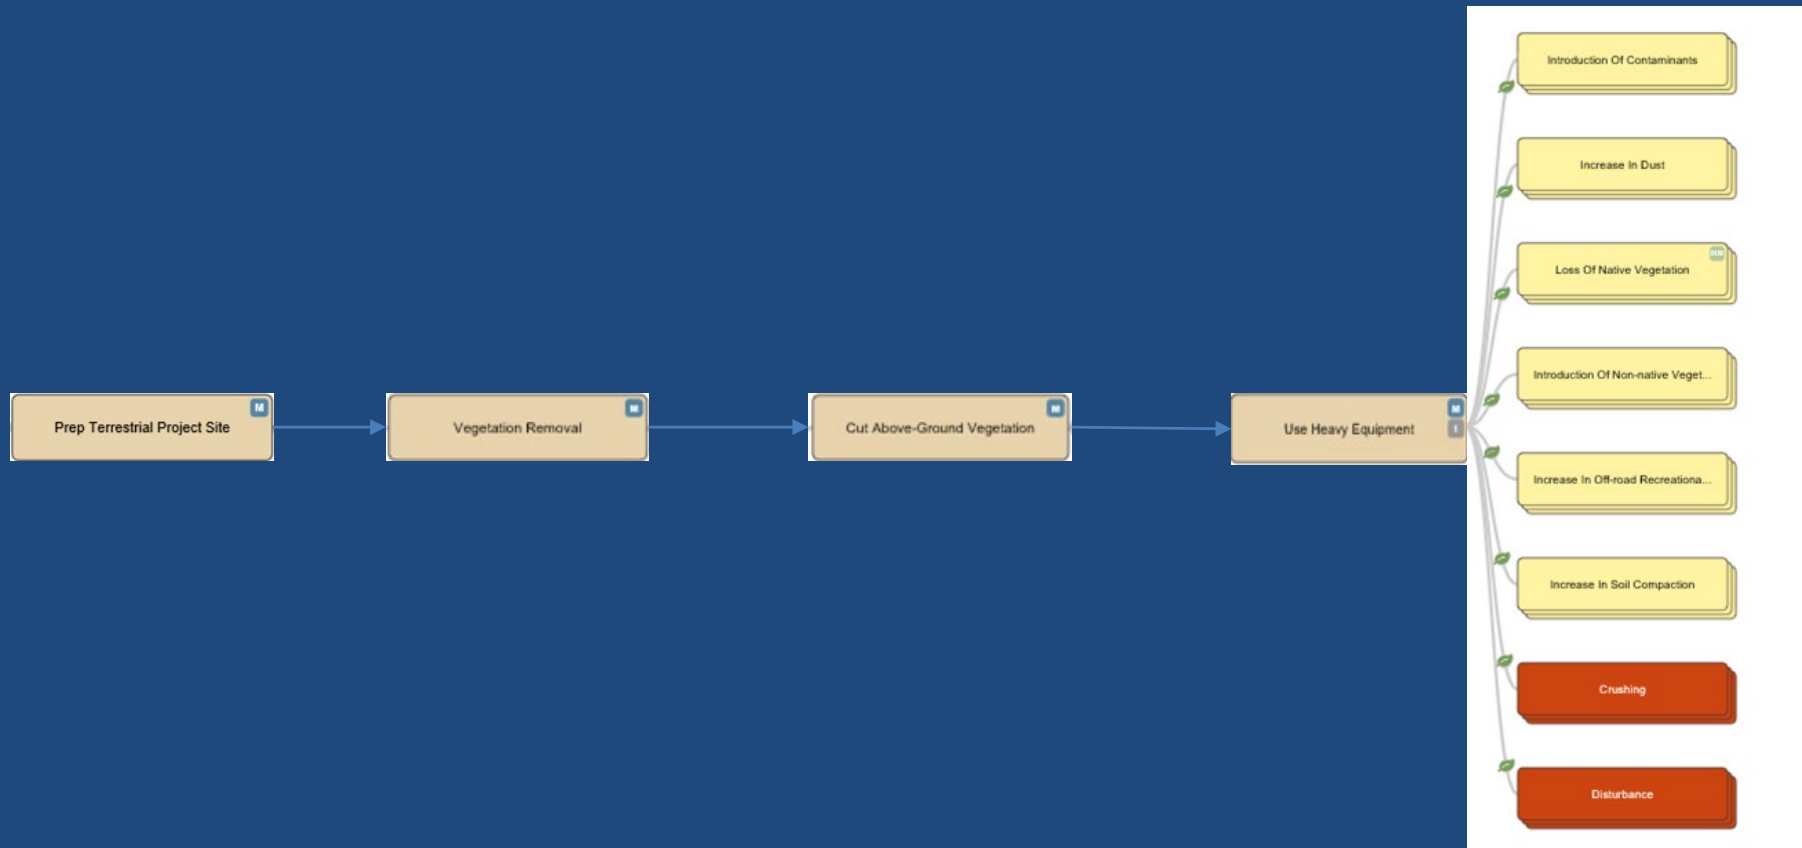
Prep Terrestrial Project Site

M

Vegetation Removal

M

Cut Above-Ground Vegetation

M

Use Heavy Equipment

M

Introduction Of Contaminants

Increase In Dust

Loss Of Native Vegetation

Introduction Of Non-native Veget...

Increase In Off-road Recreationa...

Increase In Soil Compaction

Crushing

Disturbance